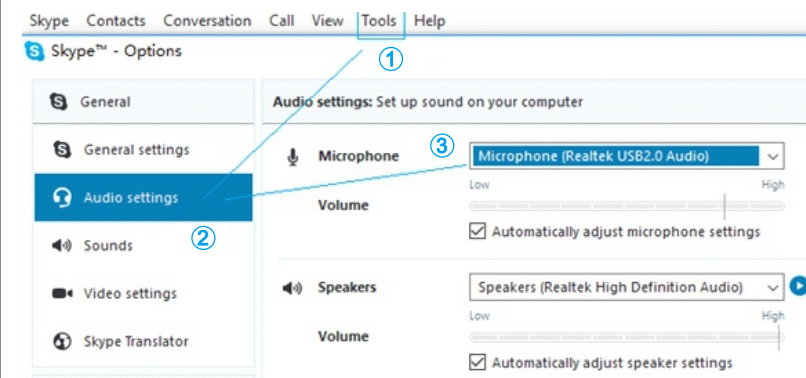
Skype Contacts Conversation Call View Tools Help

Skype™ - Options

①

General

Audio settings: Set up sound on your computer

General settings

③

Microphone

Microphone (Realtek USB2.0 Audio)

Low

High

Audio settings

Volume

②

Automatically adjust microphone settings

Sounds

Speakers

Speakers (Realtek High Definition Audio)

Video settings

Low

High

Volume

Skype Translator

Automatically adjust speaker settings